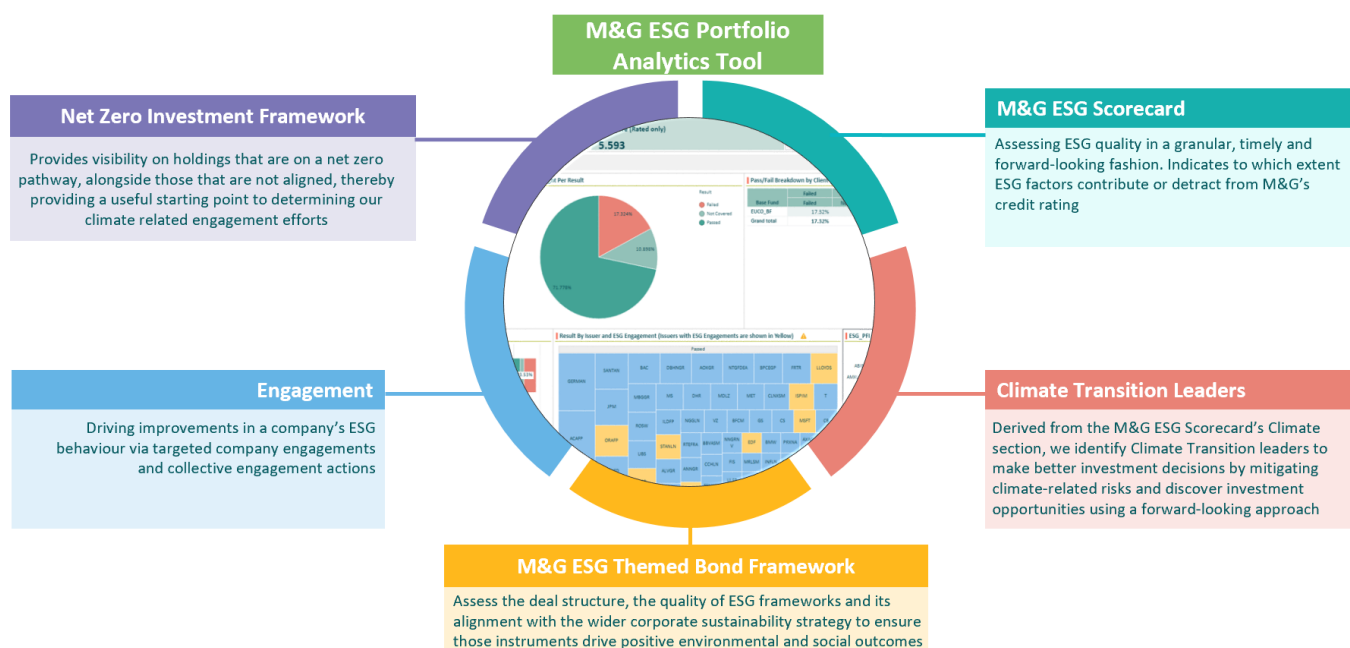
M&G ESG Portfolio Analytics Tool

Net Zero Investment Framework

Provides visibility on holdings that are on a net zero pathway, alongside those that are not aligned, thereby providing a useful starting point to determining our climate related engagement efforts

M&G ESG Scorecard

Assessing ESG quality in a granular, timely and forward-looking fashion. Indicates to which extent ESG factors contribute or detract from M&G's credit rating

(Rated only)
5.593
Per Result
Result
Failed
Not Covered
Passed
17.324%
10.896%
71.779%
Pass/Fail Breakdown by Clie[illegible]
Failed
Base Fund
Failed
EUCO_BF
17.32%
Grand total
17.32%
Result By Issuer and ESG Engagement (Issuers with ESG Engagements are shown in Yellow)
Passed
ESG_PF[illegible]
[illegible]

Engagement

Driving improvements in a company's ESG behaviour via targeted company engagements and collective engagement actions

Climate Transition Leaders

Derived from the M&G ESG Scorecard's Climate section, we identify Climate Transition leaders to make better investment decisions by mitigating climate-related risks and discover investment opportunities using a forward-looking approach

M&G ESG Themed Bond Framework

Assess the deal structure, the quality of ESG frameworks and its alignment with the wider corporate sustainability strategy to ensure those instruments drive positive environmental and social outcomes